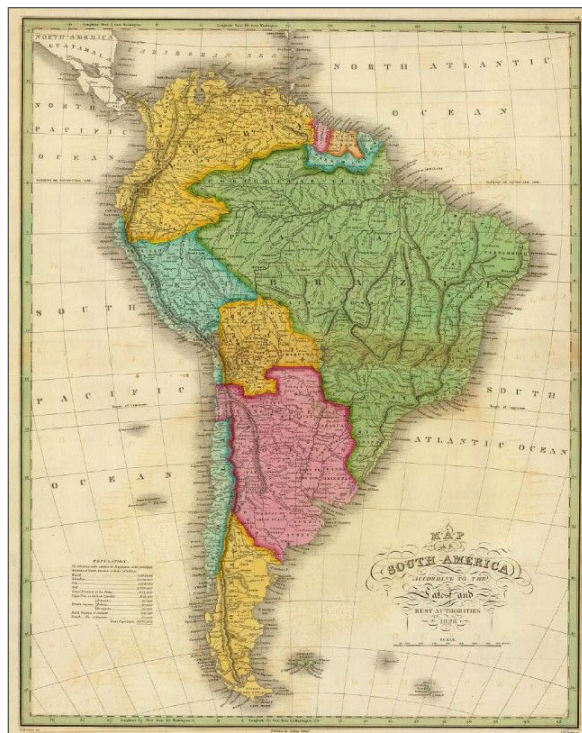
NORTH AMERICA

GUATAMALA

CARIBBEAN SEA

NORTH ATLANTIC

OCEAN

NORTH

PACIFIC

OCEAN

BRAZIL

SOUTH

PACIFIC

OCEAN

SOUTH

ATLANTIC OCEAN

POPULATION

MAP
OF
SOUTH AMERICA
ACCORDING TO THE
Latest and
BEST AUTHORITIES
1826

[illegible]